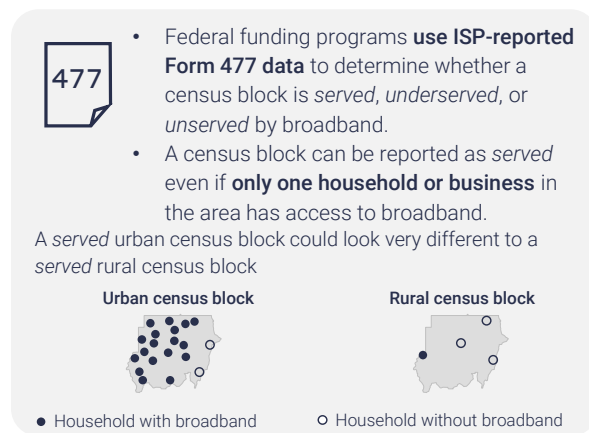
477

- Federal funding programs **use ISP-reported Form 477 data** to determine whether a census block is *served*, *underserved*, or *unserved* by broadband.
- A census block can be reported as *served* even if **only one household or business** in the area has access to broadband.

A *served* urban census block could look very different to a *served* rural census block

**Urban census block**

**Rural census block**

● Household with broadband

○ Household without broadband